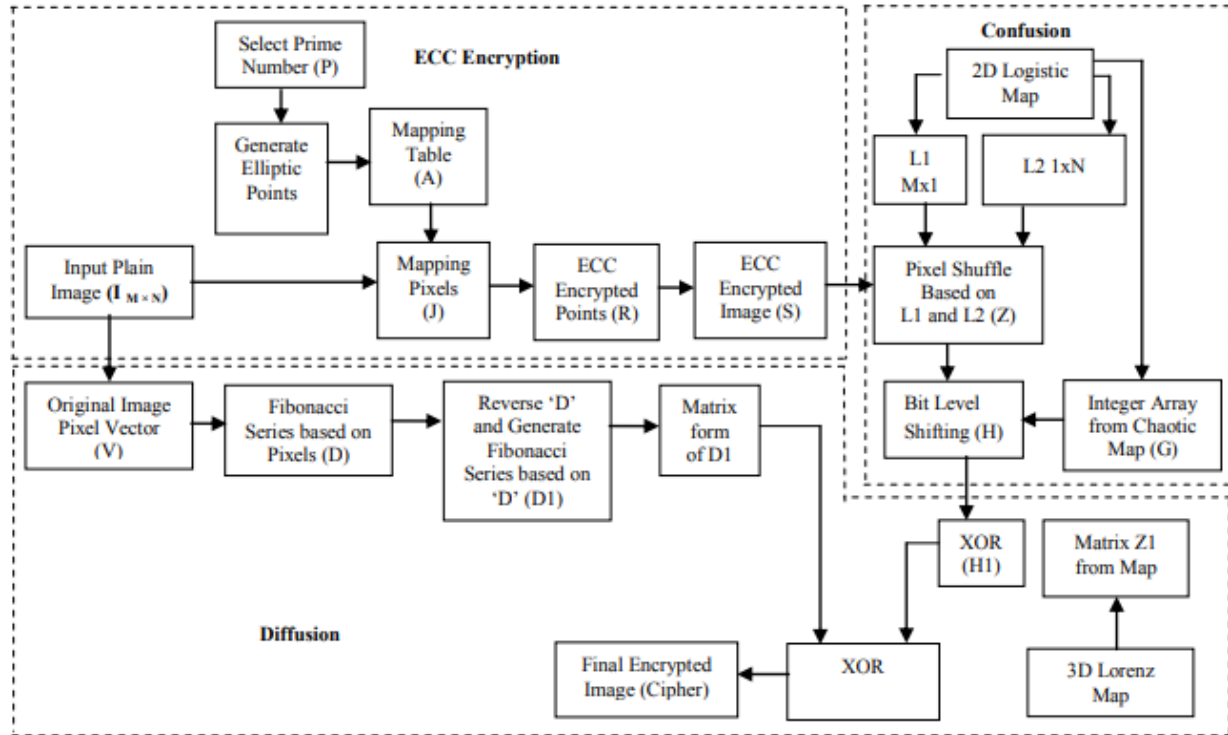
ECC Encryption

Select Prime Number (P)

Generate Elliptic Points

Mapping Table (A)

Input Plain Image ($\mathbf{I}_{M\times N}$)

Mapping Pixels (J)

ECC Encrypted Points (R)

ECC Encrypted Image (S)

Confusion

2D Logistic Map

L1 Mx1

L2 1xN

Pixel Shuffle Based on L1 and L2 (Z)

Bit Level Shifting (H)

Integer Array from Chaotic Map (G)

Original Image Pixel Vector (V)

Fibonacci Series based on Pixels (D)

Reverse 'D' and Generate Fibonacci Series based on 'D' (D1)

Matrix form of D1

XOR (H1)

Matrix Z1 from Map

Diffusion

Final Encrypted Image (Cipher)

XOR

3D Lorenz Map